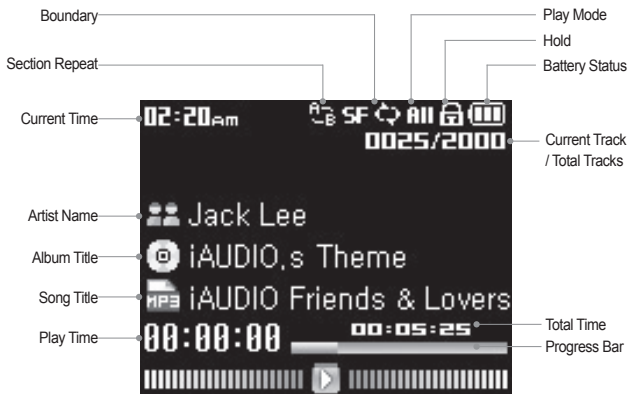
Boundary

Play Mode

Hold

Section Repeat

Battery Status

Current Time

02:20am

A B SF All

0025/2000

Current Track / Total Tracks

Artist Name

Jack Lee

Album Title

iAUDIO.s Theme

Song Title

MP3 iAUDIO Friends & Lovers

Play Time

00:00:00

00:05:25

Total Time

Progress Bar